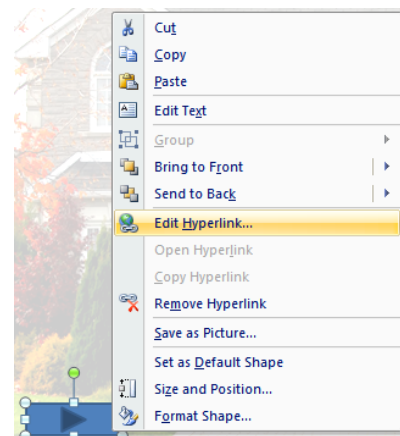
Cut
Copy
Paste
Edit Text
Group
Bring to Front
Send to Back
Edit Hyperlink...
Open Hyperlink
Copy Hyperlink
Remove Hyperlink
Save as Picture...
Set as Default Shape
Size and Position...
Format Shape...